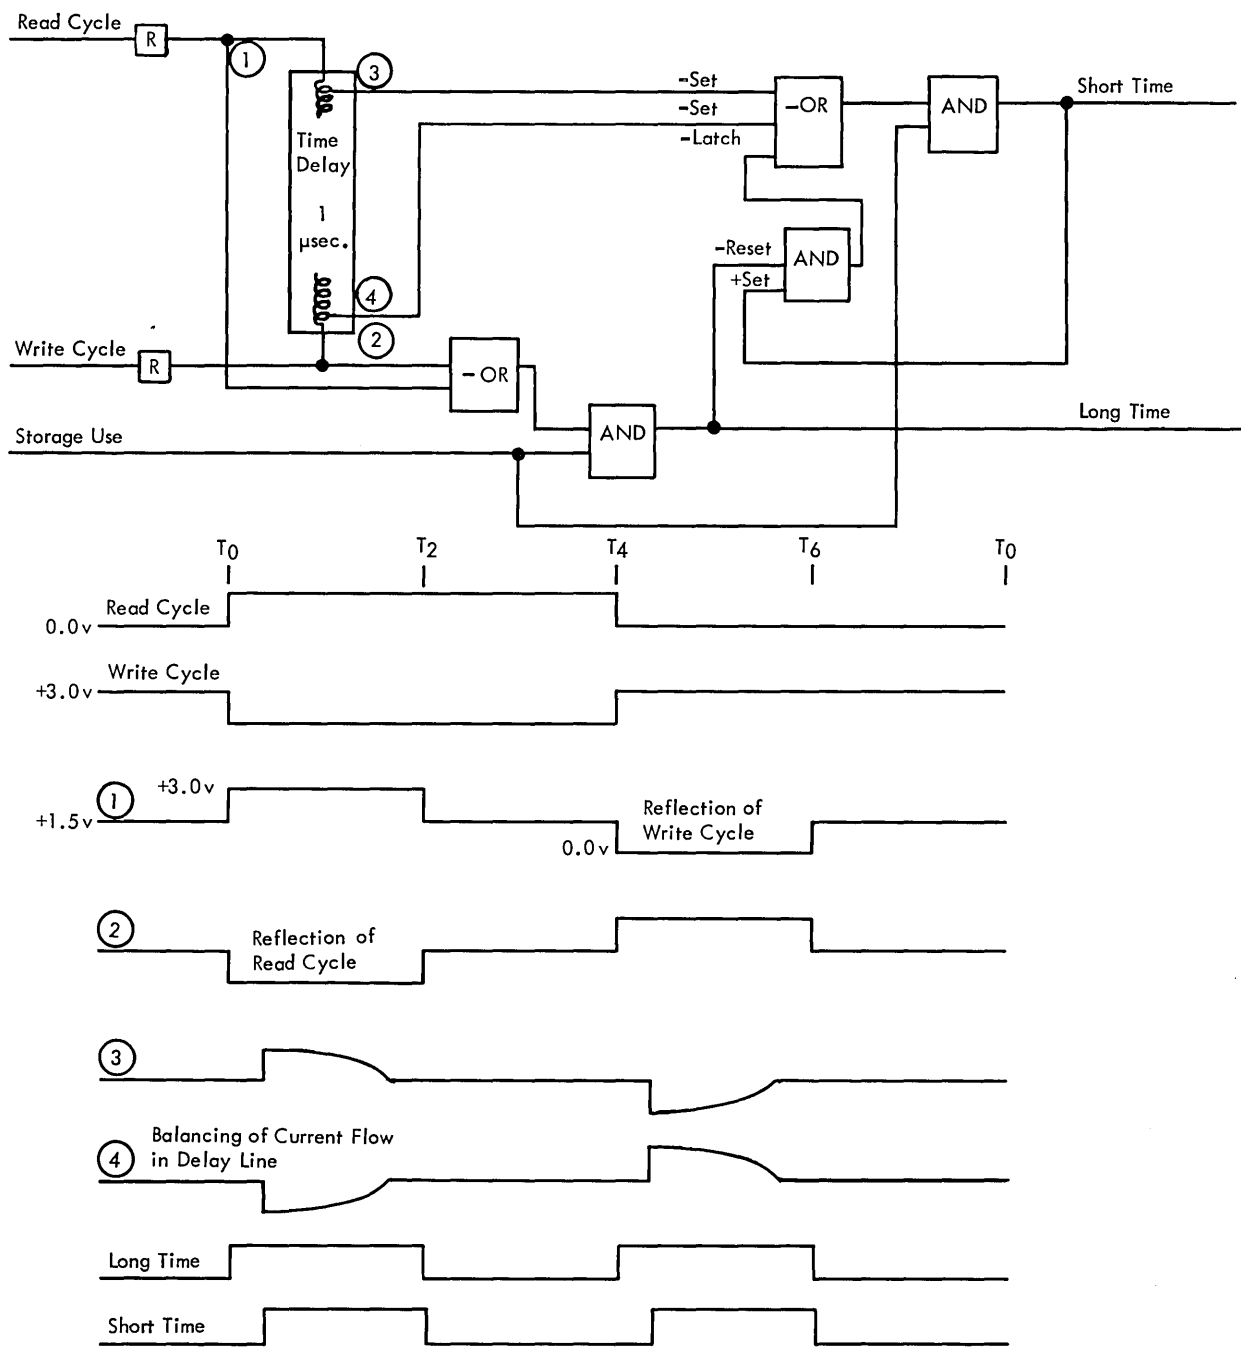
Read Cycle
R
1
3
Time Delay
1 μsec.
4
2
-Set
-Set
-Latch
-OR
AND
Short Time
-Reset
+Set
AND
Write Cycle
R
- OR
AND
Long Time
Storage Use

$T_0$ $T_2$ $T_4$ $T_6$ $T_0$

0.0 v Read Cycle

+3.0 v Write Cycle

1 +3.0 v
+1.5 v
Reflection of Write Cycle
0.0 v

2
Reflection of Read Cycle

3

4 Balancing of Current Flow in Delay Line

Long Time

Short Time